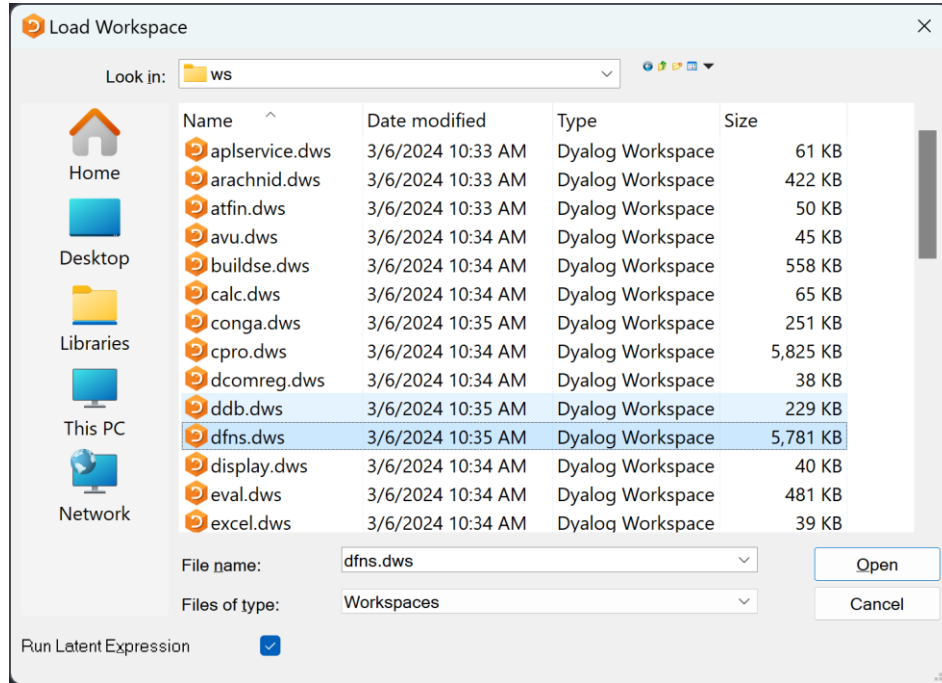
Load Workspace

Look in: ws

Home
Desktop
Libraries
This PC
Network

| Name | Date modified | Type | Size |
|---|---|---|---|
| aplservice.dws | 3/6/2024 10:33 AM | Dyalog Workspace | 61 KB |
| arachnid.dws | 3/6/2024 10:33 AM | Dyalog Workspace | 422 KB |
| atfin.dws | 3/6/2024 10:33 AM | Dyalog Workspace | 50 KB |
| avu.dws | 3/6/2024 10:34 AM | Dyalog Workspace | 45 KB |
| buildse.dws | 3/6/2024 10:34 AM | Dyalog Workspace | 558 KB |
| calc.dws | 3/6/2024 10:34 AM | Dyalog Workspace | 65 KB |
| conga.dws | 3/6/2024 10:35 AM | Dyalog Workspace | 251 KB |
| cpro.dws | 3/6/2024 10:34 AM | Dyalog Workspace | 5,825 KB |
| dcomreg.dws | 3/6/2024 10:34 AM | Dyalog Workspace | 38 KB |
| ddb.dws | 3/6/2024 10:35 AM | Dyalog Workspace | 229 KB |
| dfns.dws | 3/6/2024 10:35 AM | Dyalog Workspace | 5,781 KB |
| display.dws | 3/6/2024 10:34 AM | Dyalog Workspace | 40 KB |
| eval.dws | 3/6/2024 10:34 AM | Dyalog Workspace | 481 KB |
| excel.dws | 3/6/2024 10:34 AM | Dyalog Workspace | 39 KB |

File name: dfns.dws
Files of type: Workspaces

Open
Cancel

Run Latent Expression